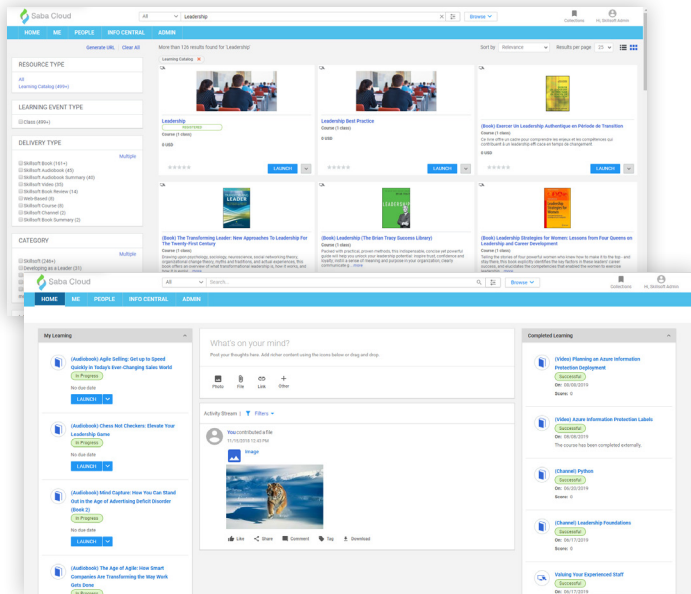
Saba Cloud
All
Leadership
Browse
Collections
Hi, Skillsoft Admin
HOME ME PEOPLE INFO CENTRAL ADMIN
Generate URL Clear All
More than 126 results found for 'Leadership'
Sort by Relevance
Results per page 25
Learning Catalog

RESOURCE TYPE
All
Learning Catalog (499+)

LEARNING EVENT TYPE
Class (499+)

DELIVERY TYPE
Multiple
Skillsoft Book (161+)
Skillsoft Audiobook (45)
Skillsoft Audiobook Summary (40)
Skillsoft Video (35)
Skillsoft Book Review (14)
Web-Based (8)
Skillsoft Course (8)
Skillsoft Channel (2)
Skillsoft Book Summary (2)

CATEGORY
Multiple
Skillsoft (288+)
Developing as a Leader (21)

Leadership
REQUIRED
Course (1 class)
0 USD
LAUNCH

Leadership Best Practice
Course (1 class)
0 USD
LAUNCH

(Book) Exercer Un Leadership Authentique en Période de Transition
Course (1 class)
0 USD
LAUNCH

(Book) The Transforming Leader: New Approaches To Leadership For The Twenty-First Century
Course (1 class)

(Book) Leadership (The Brian Tracy Success Library)
Course (1 class)

(Book) Leadership Strategies for Women: Lessons from Four Queens on Leadership and Career Development
Course (1 class)

Saba Cloud
All
Search...
Browse
Collections
Hi, Skillsoft Admin
HOME ME PEOPLE INFO CENTRAL ADMIN

My Learning

(Audiobook) Agile Selling: Get up to Speed Quickly in Today's Ever-Changing Sales World
In Progress
No due date
LAUNCH

(Audiobook) Chess Not Checkers: Elevate Your Leadership Game
In Progress
No due date
LAUNCH

(Audiobook) Mind Capture: How You Can Stand Out in the Age of Advertising Deficit Disorder (Book 2)
In Progress
No due date
LAUNCH

(Audiobook) The Age of Agile: How Smart Companies Are Transforming the Way Work Gets Done
In Progress

What's on your mind?
Post your thoughts here. Add richer content using the icons below or drag and drop.
Photo File Link Other

Activity Stream Filters
You contributed a file
11/19/2019 12:43 PM
Image
Like Share Comment Tag Download

Completed Learning

(Video) Planning an Azure Information Protection Deployment
Successful
On: 08/08/2019
Score: 0

(Video) Azure Information Protection Labels
Successful
On: 08/08/2019
The course has been completed externally.

(Channel) Python
Successful
On: 06/20/2019
Score: 0

(Channel) Leadership Foundations
Successful
On: 06/17/2019
Score: 0

Valuing Your Experienced Staff
Successful
On: 06/17/2019